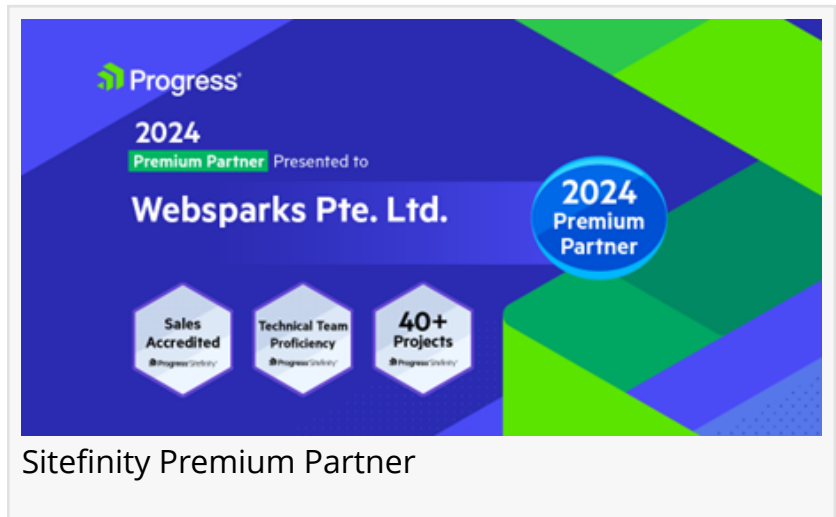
Progress

2024

Premium Partner Presented to

Websparks Pte. Ltd.

2024 Premium Partner

Sales Accredited
Progress Sitefinity

Technical Team Proficiency
Progress Sitefinity

40+ Projects
Progress Sitefinity

Sitefinity Premium Partner